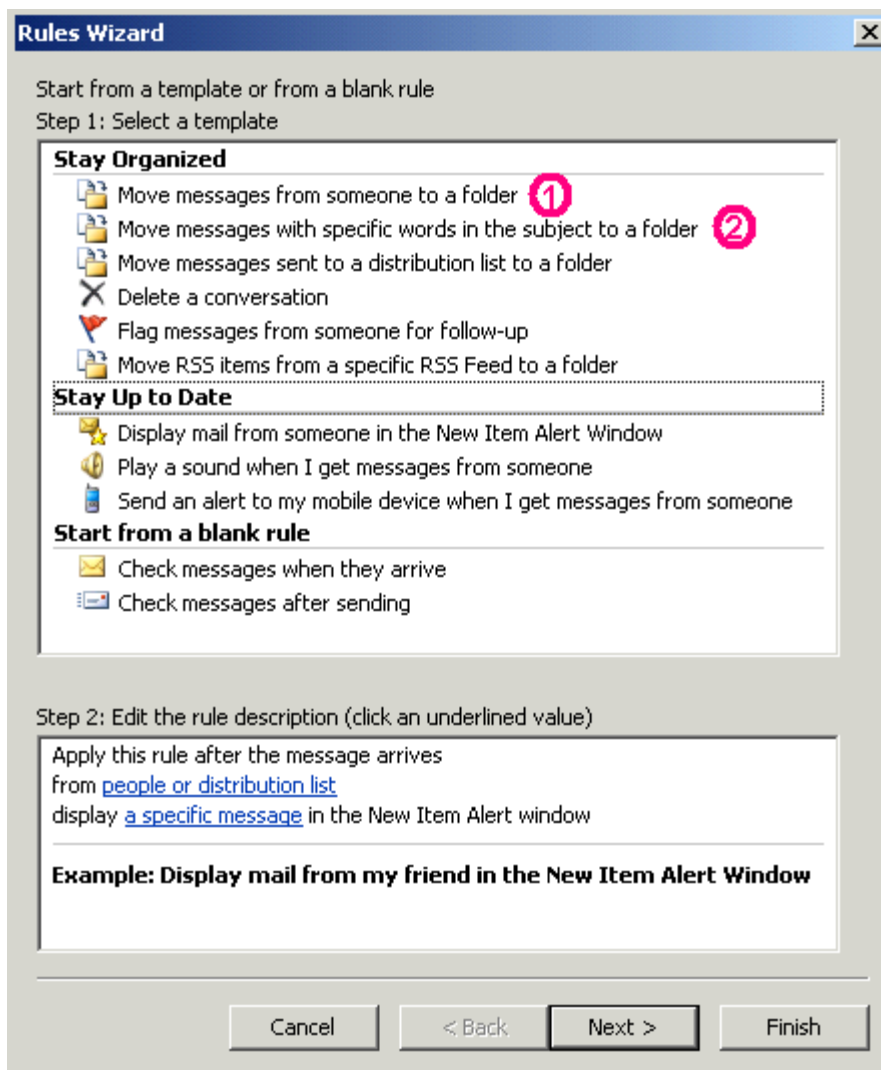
Rules Wizard

Start from a template or from a blank rule
Step 1: Select a template

Stay Organized
Move messages from someone to a folder 1
Move messages with specific words in the subject to a folder 2
Move messages sent to a distribution list to a folder
Delete a conversation
Flag messages from someone for follow-up
Move RSS items from a specific RSS Feed to a folder
Stay Up to Date
Display mail from someone in the New Item Alert Window
Play a sound when I get messages from someone
Send an alert to my mobile device when I get messages from someone
Start from a blank rule
Check messages when they arrive
Check messages after sending

Step 2: Edit the rule description (click an underlined value)
Apply this rule after the message arrives
from people or distribution list
display a specific message in the New Item Alert window

Example: Display mail from my friend in the New Item Alert Window

Cancel
< Back
Next >
Finish